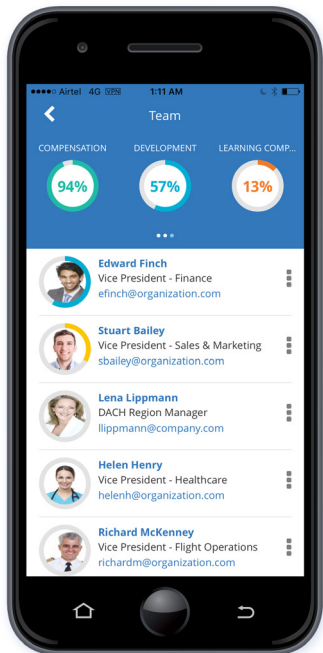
●●●●○ Airtel 4G VPN 1:11 AM

Team

COMPENSATION
94%

DEVELOPMENT
57%

LEARNING COMP...
13%

Edward Finch
Vice President - Finance
efinch@organization.com

Stuart Bailey
Vice President - Sales & Marketing
sbailey@organization.com

Lena Lippmann
DACH Region Manager
llippmann@company.com

Helen Henry
Vice President - Healthcare
helenh@organization.com

Richard McKenney
Vice President - Flight Operations
richardm@organization.com